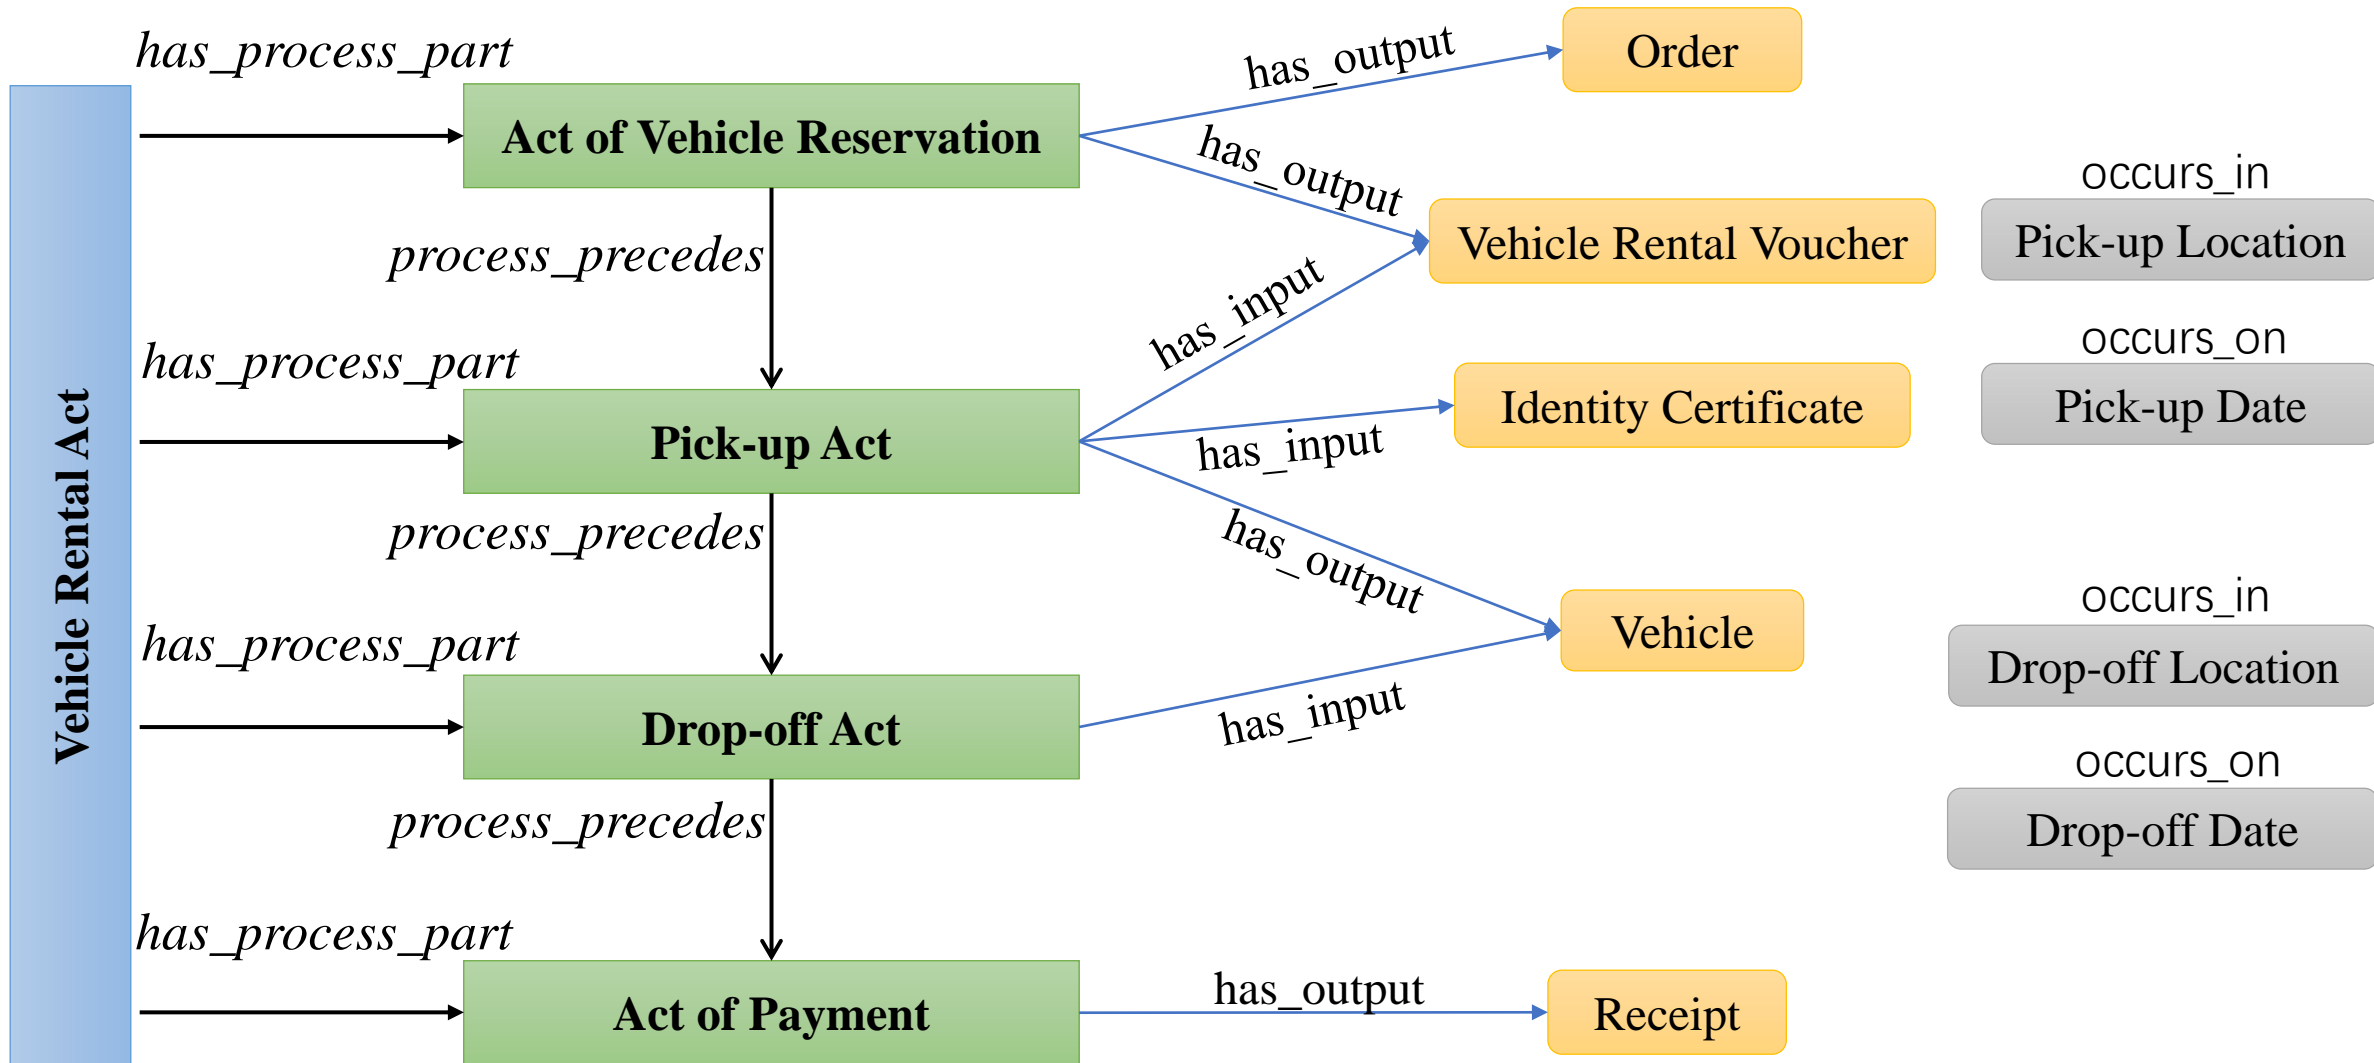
Vehicle Rental Act

has_process_part

Act of Vehicle Reservation

process_precedes

has_process_part

Pick-up Act

process_precedes

has_process_part

Drop-off Act

process_precedes

has_process_part

Act of Payment

has_output

Order

has_output

Vehicle Rental Voucher

has_input

Identity Certificate

has_input

has_output

Vehicle

has_input

has_output

Receipt

occurs_in

Pick-up Location

occurs_on

Pick-up Date

occurs_in

Drop-off Location

occurs_on

Drop-off Date